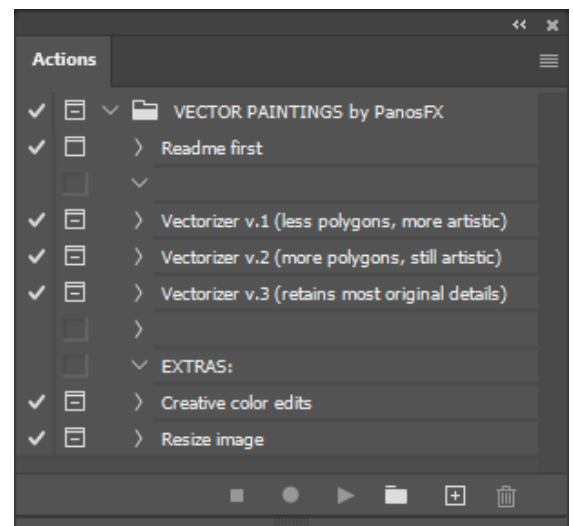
Actions

VECTOR PAINTINGS by PanosFX
Readme first
Vectorizer v.1 (less polygons, more artistic)
Vectorizer v.2 (more polygons, still artistic)
Vectorizer v.3 (retains most original details)
EXTRAS:
Creative color edits
Resize image